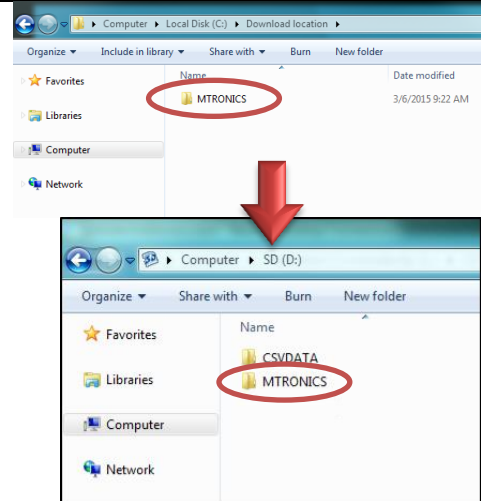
▸ Computer ▸ Local Disk (C:) ▸ Download location ▸

Organize ▾ Include in library ▾ Share with ▾ Burn New folder

Favorites
Libraries
Computer
Network

Name
MTRONICS

Date modified
3/6/2015 9:22 AM

▸ Computer ▸ SD (D:)

Organize ▾ Share with ▾ Burn New folder

Favorites
Libraries
Computer
Network

Name
CSVDATA
MTRONICS